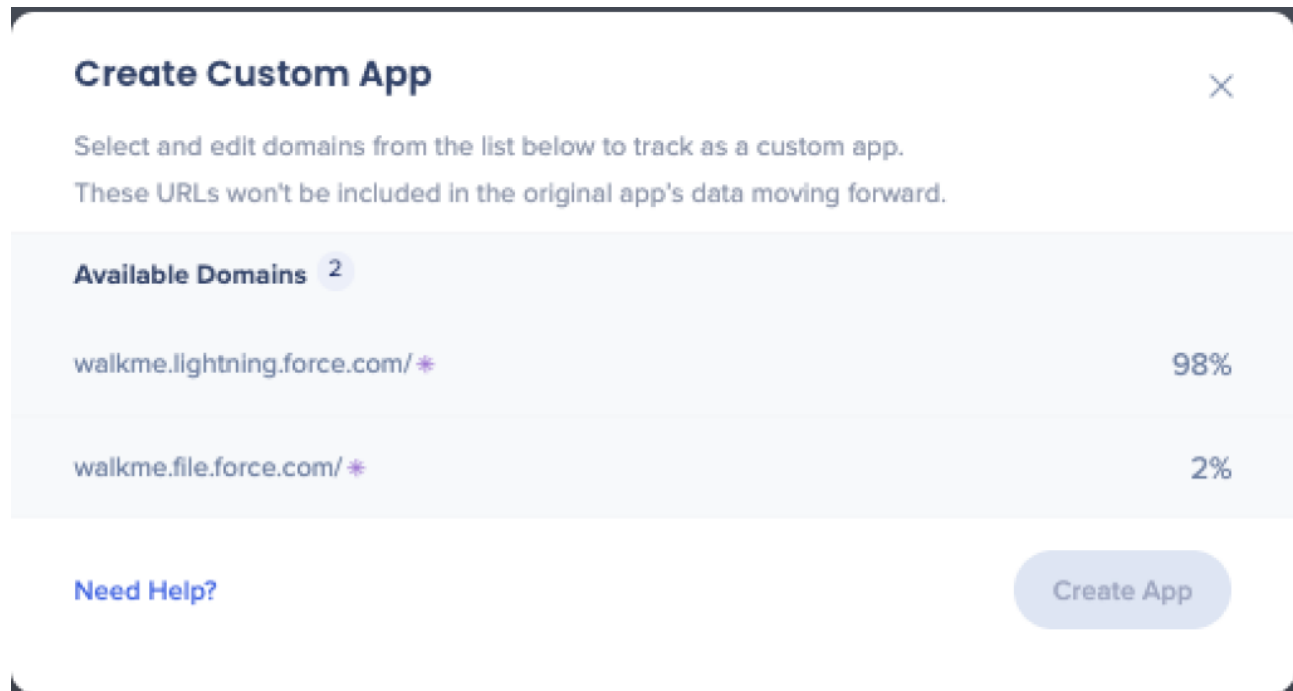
Create Custom App

×

Select and edit domains from the list below to track as a custom app.
These URLs won't be included in the original app's data moving forward.

Available Domains 2

walkme.lightning.force.com/* 98%

walkme.file.force.com/* 2%

Need Help?

Create App